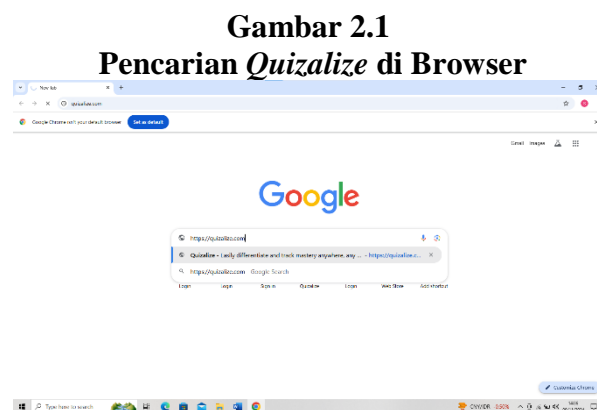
Gambar 2.1
Pencarian *Quizalize* di Browser

New tab
quizalize.com
Google Chrome isn't your default browser
Set as default
Gmail
Images

Google

https://quizalize.com
Quizalize - Easily differentiate and track mastery anywhere, any ... - https://quizalize.c...
https://quizalize.com - Google Search
Login
Login
Sign in
Quizalize
Login
Web Store
Add shortcut

Customize Chrome

Type here to search
USD/IDR -0.50%